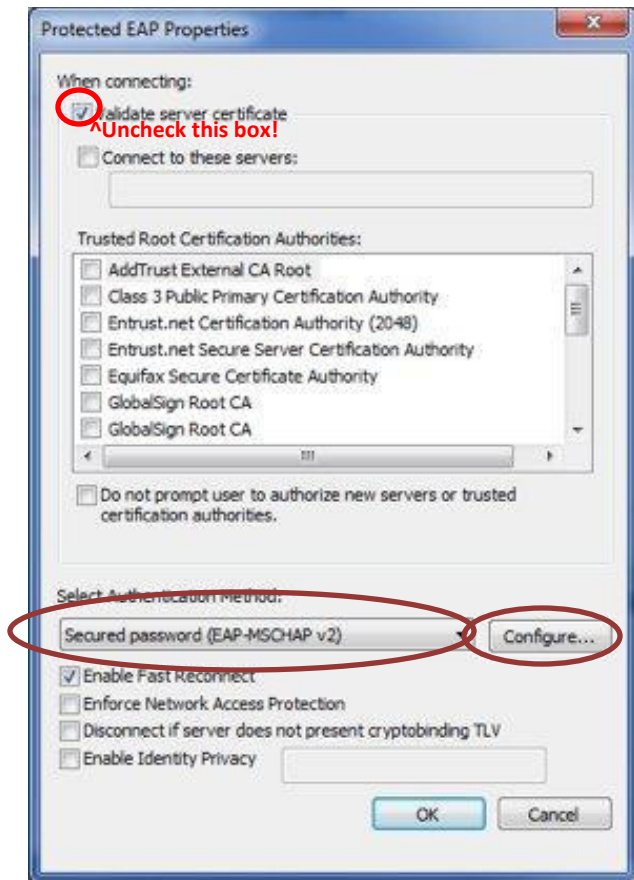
Protected EAP Properties

When connecting:

Validate server certificate

^Uncheck this box!

Connect to these servers:

Trusted Root Certification Authorities:

AddTrust External CA Root
Class 3 Public Primary Certification Authority
Entrust.net Certification Authority (2048)
Entrust.net Secure Server Certification Authority
Equifax Secure Certificate Authority
GlobalSign Root CA
GlobalSign Root CA

Do not prompt user to authorize new servers or trusted certification authorities.

Select Authentication Method:

Secured password (EAP-MSCHAP v2)

Configure...

Enable Fast Reconnect
Enforce Network Access Protection
Disconnect if server does not present cryptobinding TLV
Enable Identity Privacy

OK

Cancel